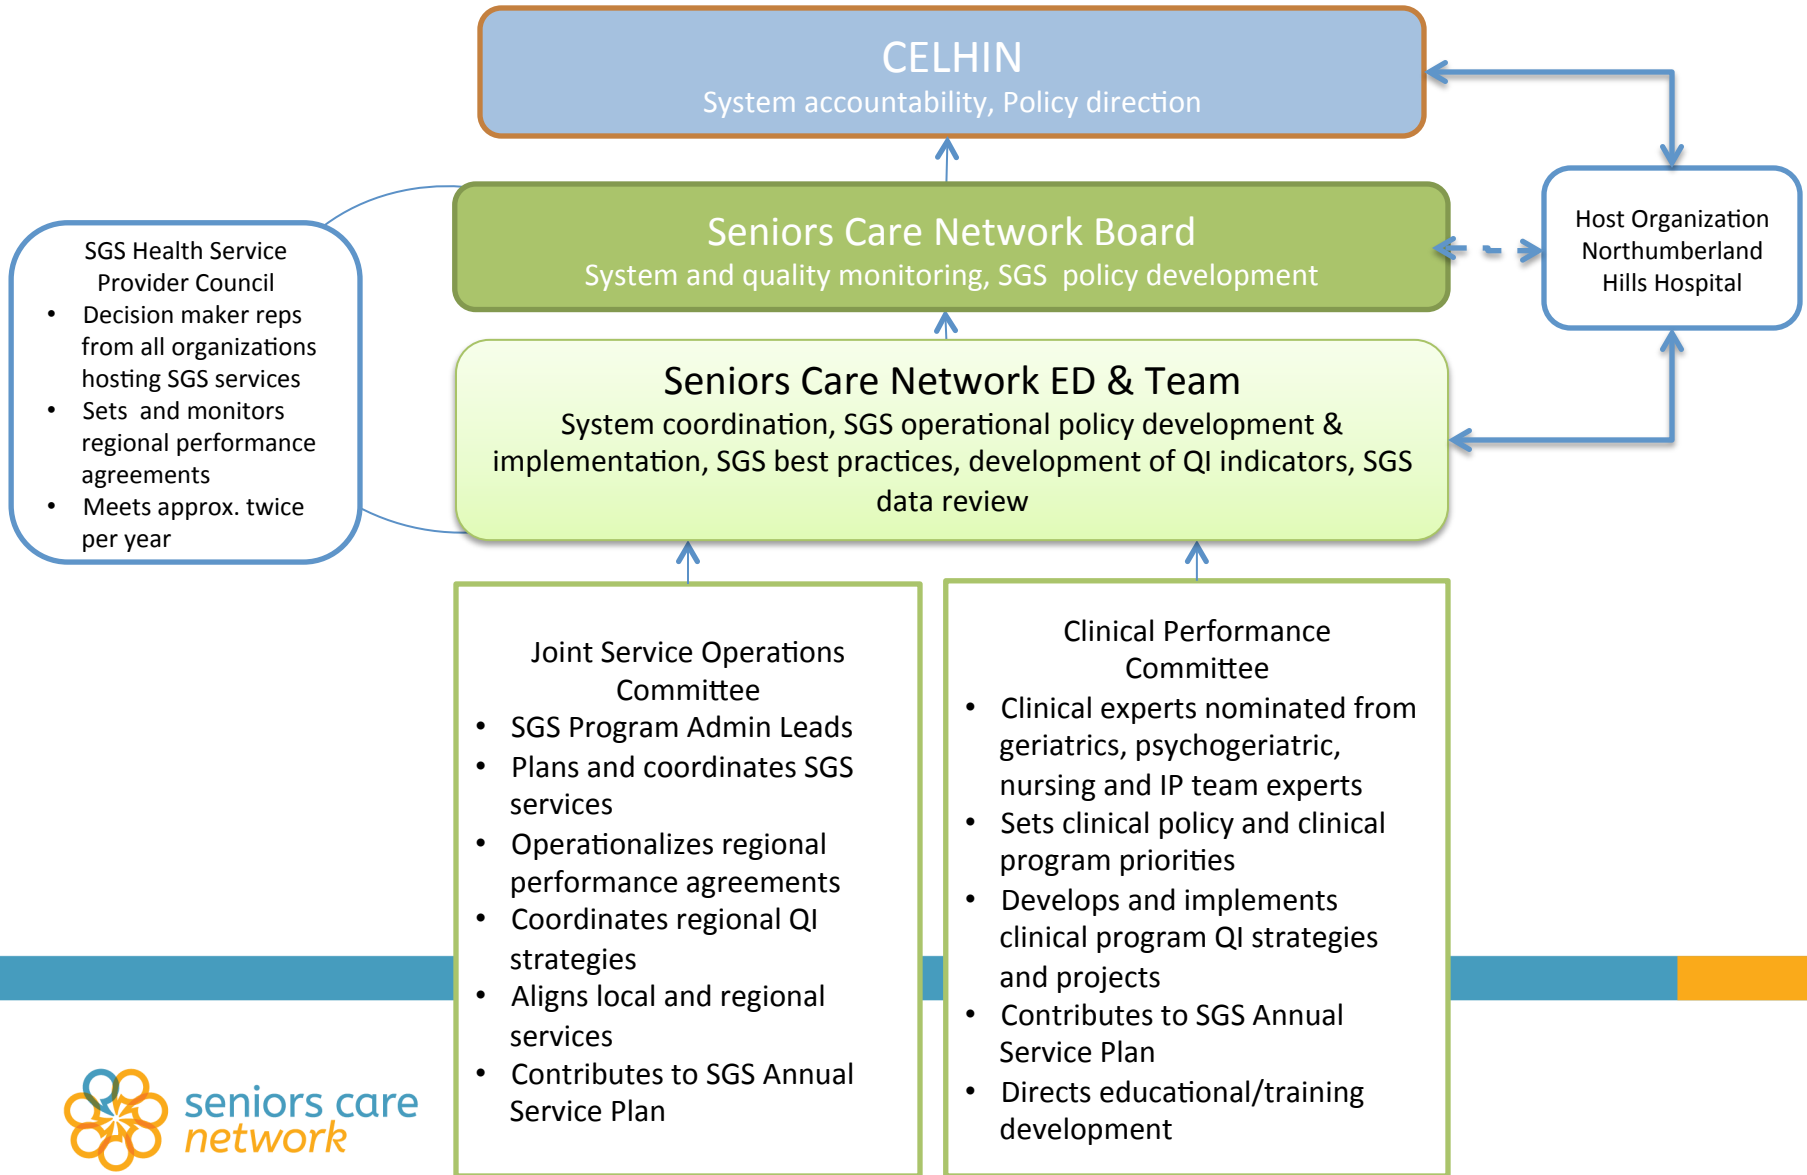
CELHIN
System accountability, Policy direction

SGS Health Service Provider Council
- Decision maker reps from all organizations hosting SGS services
- Sets and monitors regional performance agreements
- Meets approx. twice per year

Seniors Care Network Board
System and quality monitoring, SGS policy development

Host Organization
Northumberland Hills Hospital

Seniors Care Network ED & Team
System coordination, SGS operational policy development & implementation, SGS best practices, development of QI indicators, SGS data review

Joint Service Operations Committee
- SGS Program Admin Leads
- Plans and coordinates SGS services
- Operationalizes regional performance agreements
- Coordinates regional QI strategies
- Aligns local and regional services
- Contributes to SGS Annual Service Plan

Clinical Performance Committee
- Clinical experts nominated from geriatrics, psychogeriatric, nursing and IP team experts
- Sets clinical policy and clinical program priorities
- Develops and implements clinical program QI strategies and projects
- Contributes to SGS Annual Service Plan
- Directs educational/training development

seniors care
network